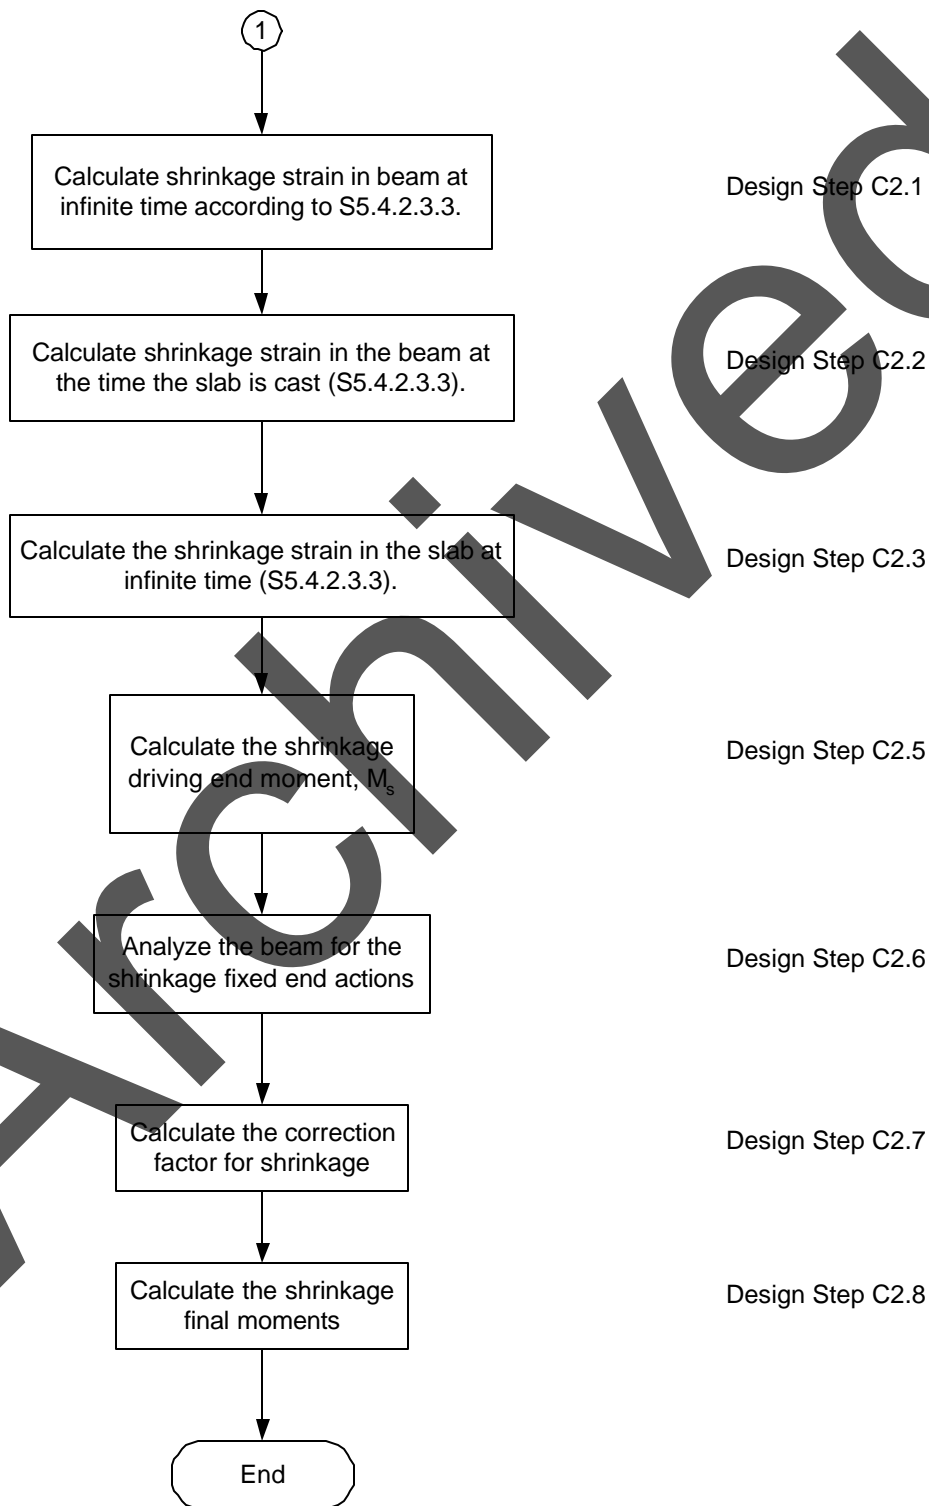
1

Calculate shrinkage strain in beam at infinite time according to S5.4.2.3.3.

Design Step C2.1

Calculate shrinkage strain in the beam at the time the slab is cast (S5.4.2.3.3).

Design Step C2.2

Calculate the shrinkage strain in the slab at infinite time (S5.4.2.3.3).

Design Step C2.3

Calculate the shrinkage driving end moment, $M_s$

Design Step C2.5

Analyze the beam for the shrinkage fixed end actions

Design Step C2.6

Calculate the correction factor for shrinkage

Design Step C2.7

Calculate the shrinkage final moments

Design Step C2.8

End

Archived